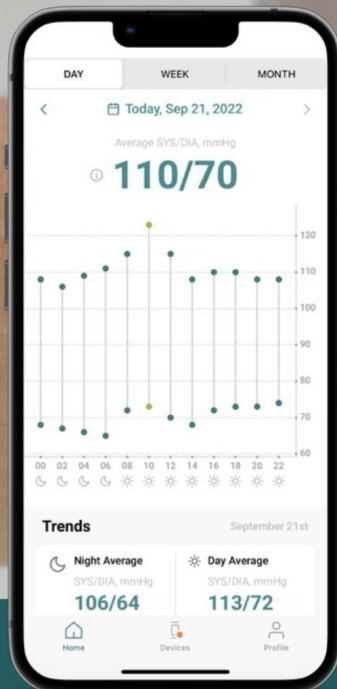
DAY WEEK MONTH

Today, Sep 21, 2022

Average SYS/DIA, mmHg

110/70

120
110
100
90
80
70
60

00 02 04 06 08 10 12 14 16 18 20 22

Trends

September 21st

Night Average
SYS/DIA, mmHg
106/64

Day Average
SYS/DIA, mmHg
113/72

Home Devices Profile